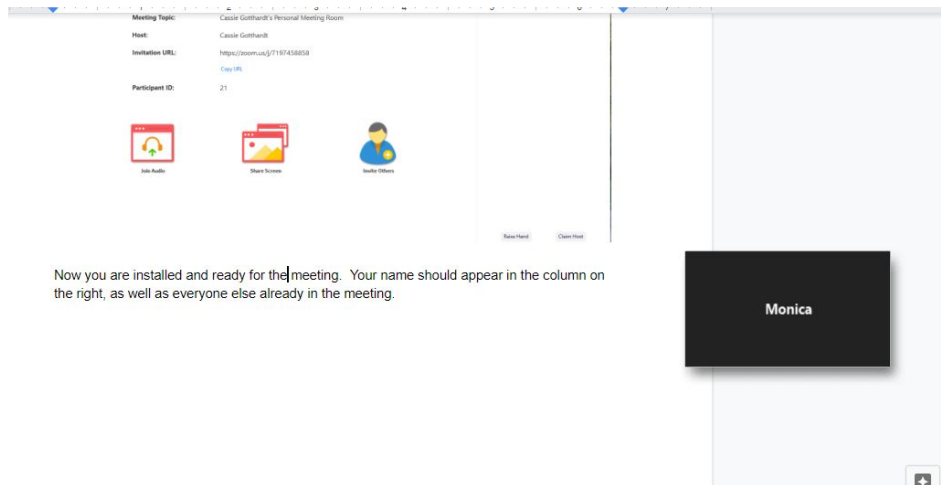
Meeting Topic: Cassie Gotthardt's Personal Meeting Room

Host: Cassie Gotthardt

Invitation URL: https://zoom.us/j/7197458858

Copy URL

Participant ID: 21

Join Audio

Share Screen

Invite Others

Raise Hand

Claim Host

Now you are installed and ready for the meeting. Your name should appear in the column on the right, as well as everyone else already in the meeting.

Monica